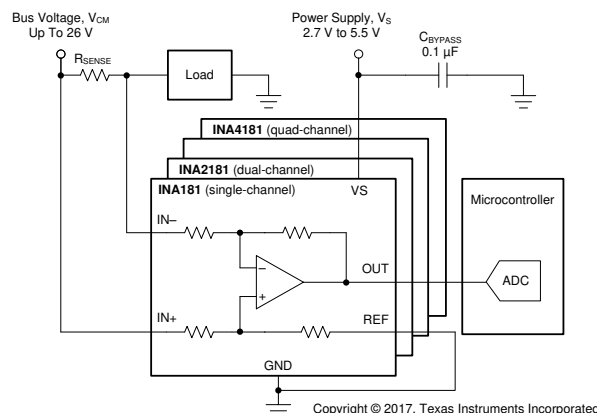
Bus Voltage, $V_{CM}$
Up To 26 V

$R_{SENSE}$

Load

Power Supply, $V_S$
2.7 V to 5.5 V

$C_{BYPASS}$
0.1 µF

INA4181 (quad-channel)

INA2181 (dual-channel)

INA181 (single-channel)

VS

Microcontroller

IN–

–

+

OUT

ADC

IN+

REF

GND

Copyright © 2017, Texas Instruments Incorporated